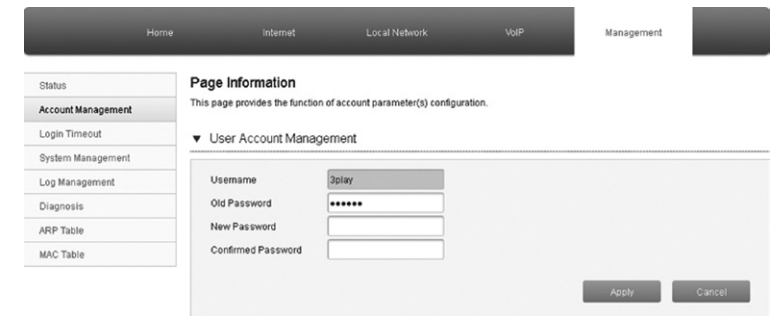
Home Internet Local Network VoIP Management

Status
Account Management
Login Timeout
System Management
Log Management
Diagnosis
ARP Table
MAC Table

Page Information

This page provides the function of account parameter(s) configuration.

▼ User Account Management

| | |
|---|---|
| Username | 3play |
| Old Password | •••••• |
| New Password | |
| Confirmed Password | |

Apply Cancel